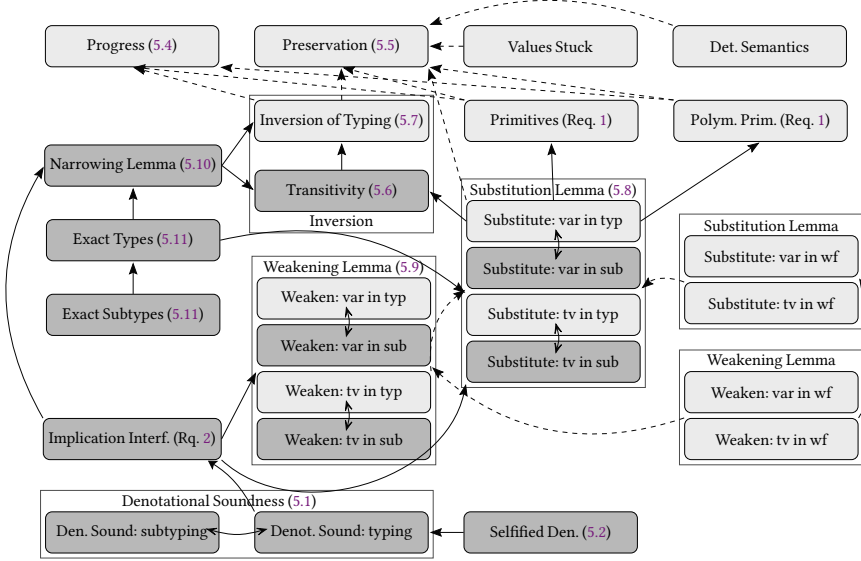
Progress (5.4)

Preservation (5.5)

Values Stuck

Det. Semantics

Inversion of Typing (5.7)

Primitives (Req. 1)

Polym. Prim. (Req. 1)

Narrowing Lemma (5.10)

Transitivity (5.6)

Inversion

Substitution Lemma (5.8)

Substitute: var in typ

Substitute: var in sub

Substitute: tv in typ

Substitute: tv in sub

Exact Types (5.11)

Exact Subtypes (5.11)

Weakening Lemma (5.9)

Weaken: var in typ

Weaken: var in sub

Weaken: tv in typ

Weaken: tv in sub

Substitution Lemma

Substitute: var in wf

Substitute: tv in wf

Weakening Lemma

Weaken: var in wf

Weaken: tv in wf

Implication Interf. (Rq. 2)

Denotational Soundness (5.1)

Den. Sound: subtyping

Denot. Sound: typing

Selfified Den. (5.2)